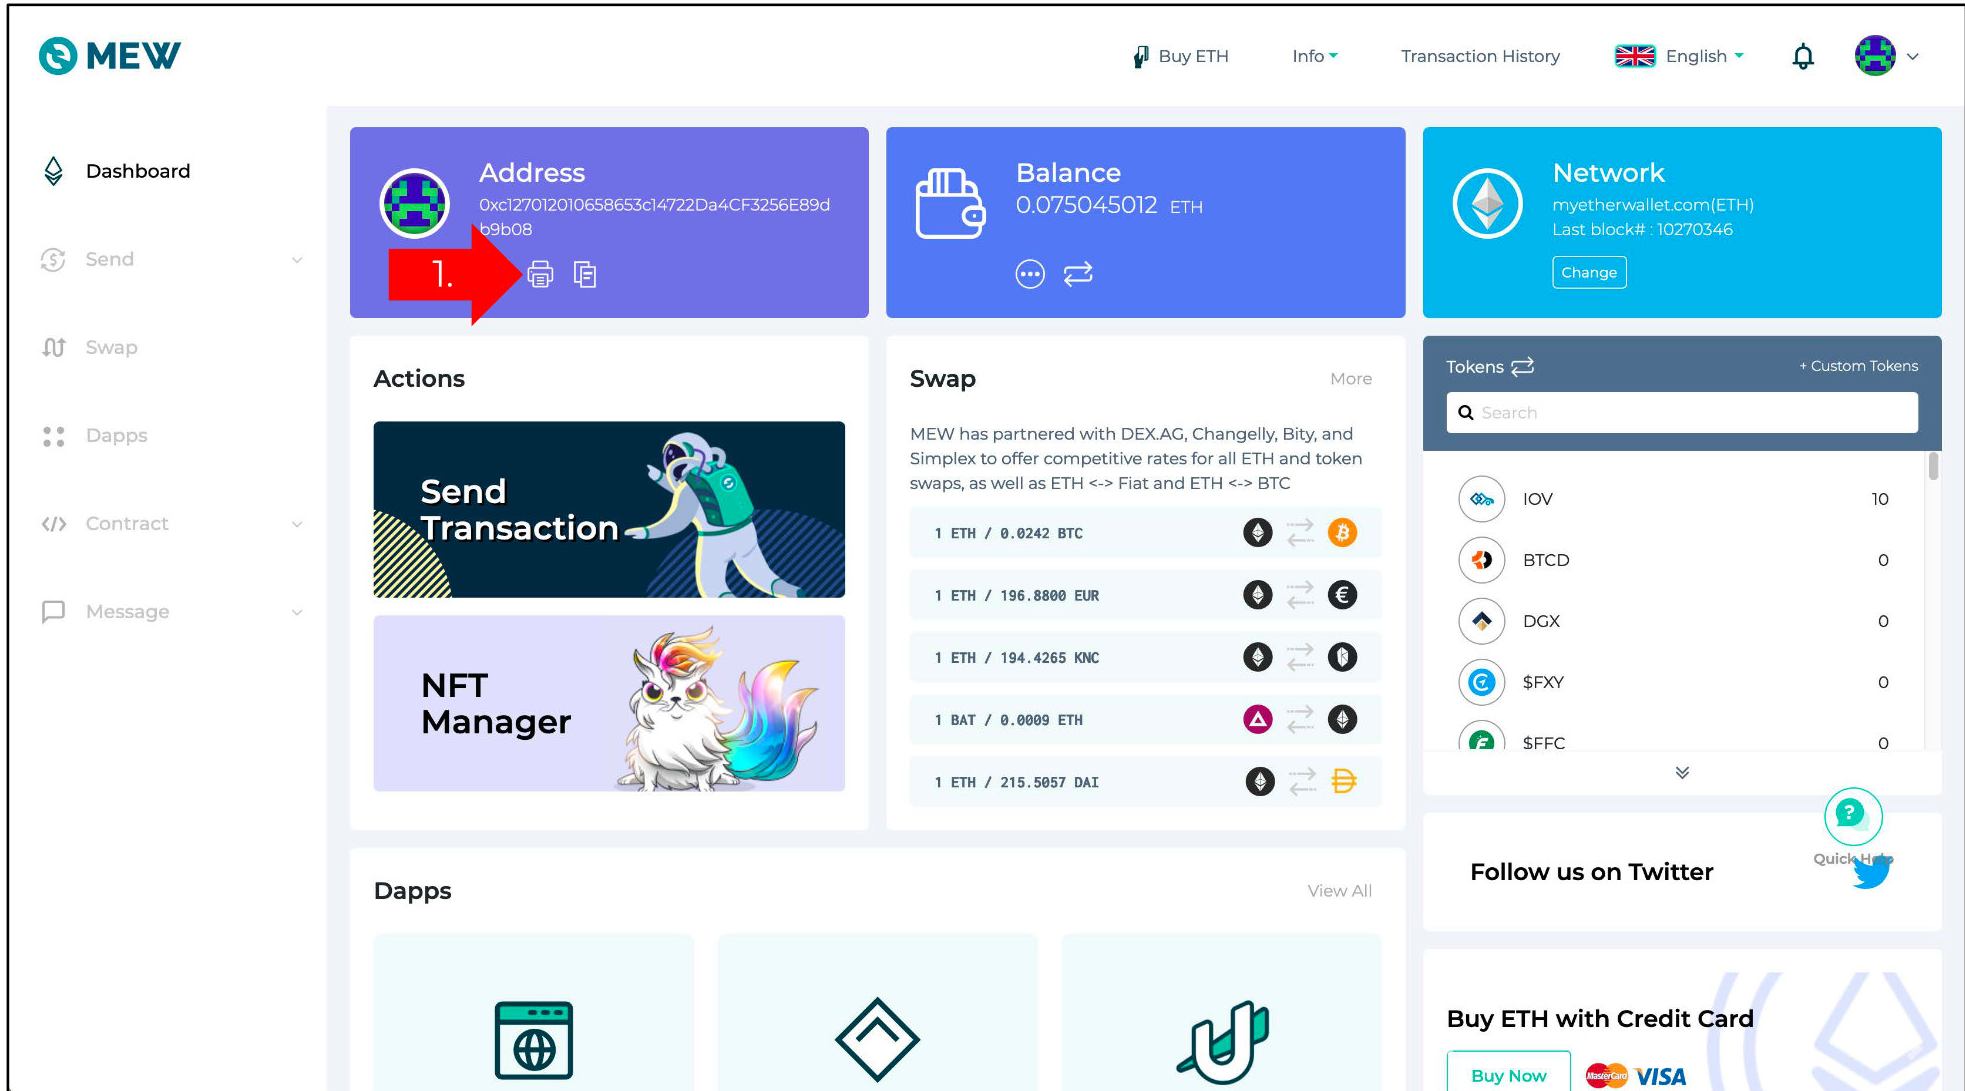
MEW

Buy ETH Info Transaction History English

Dashboard
Send
Swap
Dapps
Contract
Message

Address
0xc127012010658653c14722Da4CF3256E89db9b08
1.

Balance
0.075045012 ETH

Network
myetherwallet.com(ETH)
Last block# : 10270346
Change

Actions

Send Transaction

NFT Manager

Swap
More

MEW has partnered with DEX.AG, Changelly, Bity, and Simplex to offer competitive rates for all ETH and token swaps, as well as ETH <-> Fiat and ETH <-> BTC

1 ETH / 0.0242 BTC
1 ETH / 196.8800 EUR
1 ETH / 194.4265 KNC
1 BAT / 0.0009 ETH
1 ETH / 215.5057 DAI

Tokens
+ Custom Tokens
Search

| IOV | 10 |
|---|---|
| BTCD | 0 |
| DGX | 0 |
| $FXY | 0 |
| $FFC | 0 |

Quick Help

Follow us on Twitter

Dapps
View All

Buy ETH with Credit Card
Buy Now
MasterCard VISA